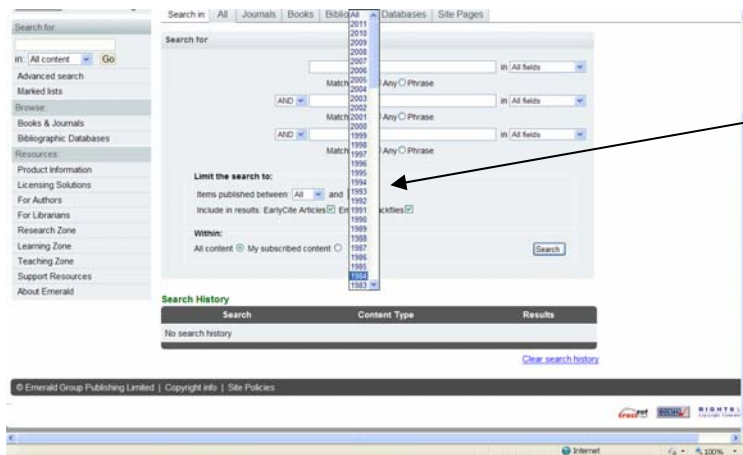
Search for:

in: All content Go

Advanced search

Marked lists

Browse:

Books & Journals

Bibliographic Databases

Resources:

Product information

Licensing Solutions

For Authors

For Librarians

Research Zone

Learning Zone

Teaching Zone

Support Resources

About Emerald

Search in: All | Journals | Books | Biblio | Databases | Site Pages

Search for

in All fields

Match Any Phrase

AND in All fields

Match Any Phrase

AND in All fields

Match Any Phrase

Limit the search to:

Items published between: All and

Include in results: EarlyCite Articles Em ckfiles

Within:

All content My subscribed content

Search

All
2011
2010
2009
2008
2007
2006
2005
2004
2003
2002
2001
2000
1999
1998
1997
1996
1995
1994
1993
1992
1991
1990
1989
1988
1987
1986
1985
1984
1983

Search History

| Search | Content Type | Results |
|---|---|---|
| No search history | | |

Clear search history

© Emerald Group Publishing Limited | Copyright info | Site Policies

Internet

100%